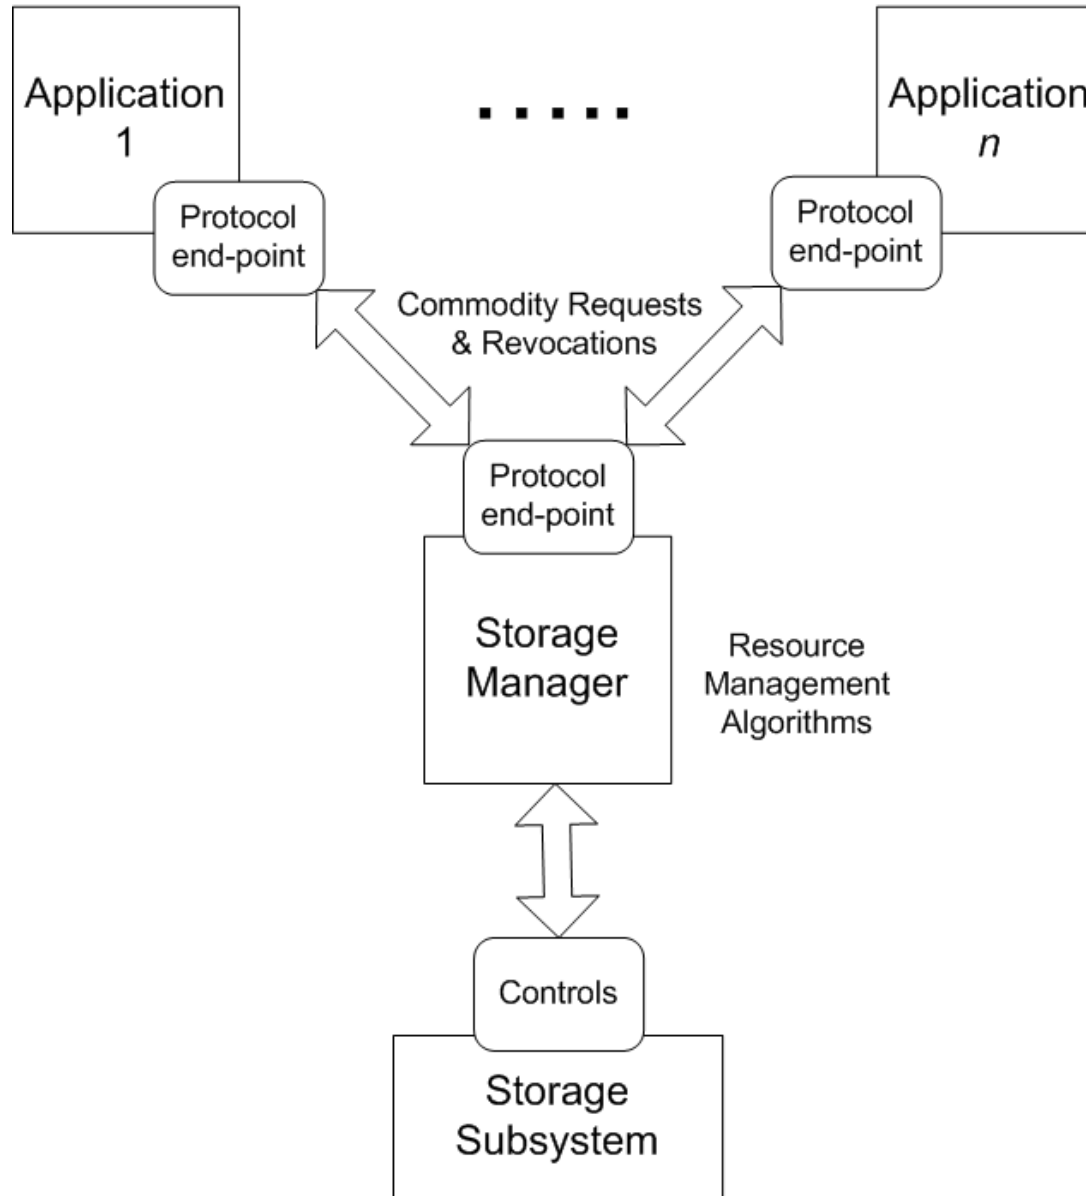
Application 1

.....

Application $n$

Protocol end-point

Protocol end-point

Commodity Requests & Revocations

Protocol end-point

Storage Manager

Resource Management Algorithms

Controls

Storage Subsystem